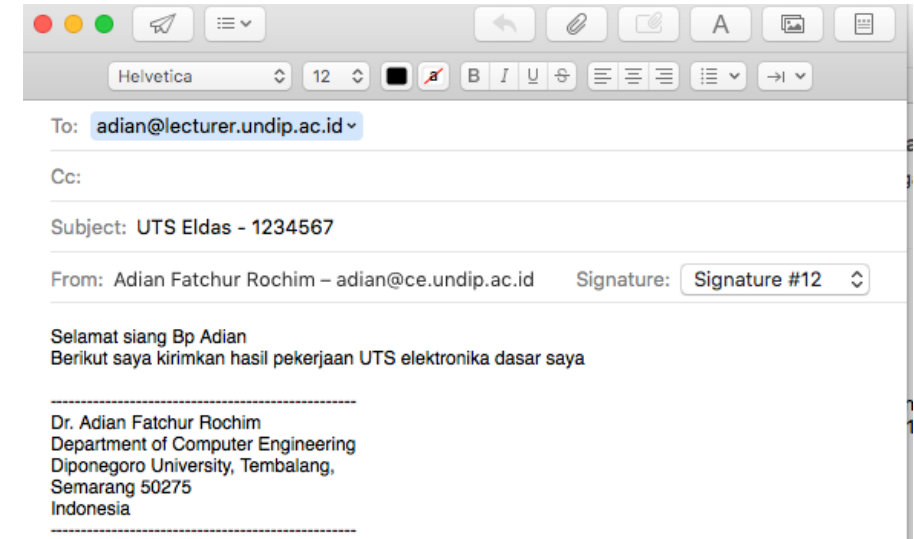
Helvetica 12 B I U S A

To: adian@lecturer.undip.ac.id

Cc:

Subject: UTS Eldas - 1234567

From: Adian Fatchur Rochim – adian@ce.undip.ac.id Signature: Signature #12

Selamat siang Bp Adian
Berikut saya kirimkan hasil pekerjaan UTS elektronika dasar saya

--------------------------------------------------
Dr. Adian Fatchur Rochim
Department of Computer Engineering
Diponegoro University, Tembalang,
Semarang 50275
Indonesia
--------------------------------------------------